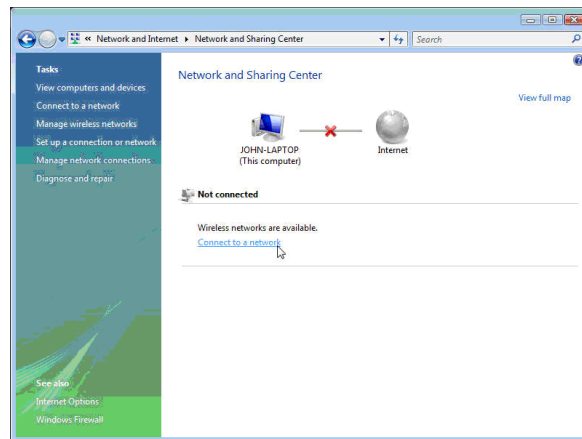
« Network and Internet ▸ Network and Sharing Center

Search

Tasks
View computers and devices
Connect to a network
Manage wireless networks
Set up a connection or network
Manage network connections
Diagnose and repair

Network and Sharing Center

View full map

JOHN-LAPTOP
(This computer)

Internet

Not connected

Wireless networks are available.
Connect to a network

See also
Internet Options
Windows Firewall